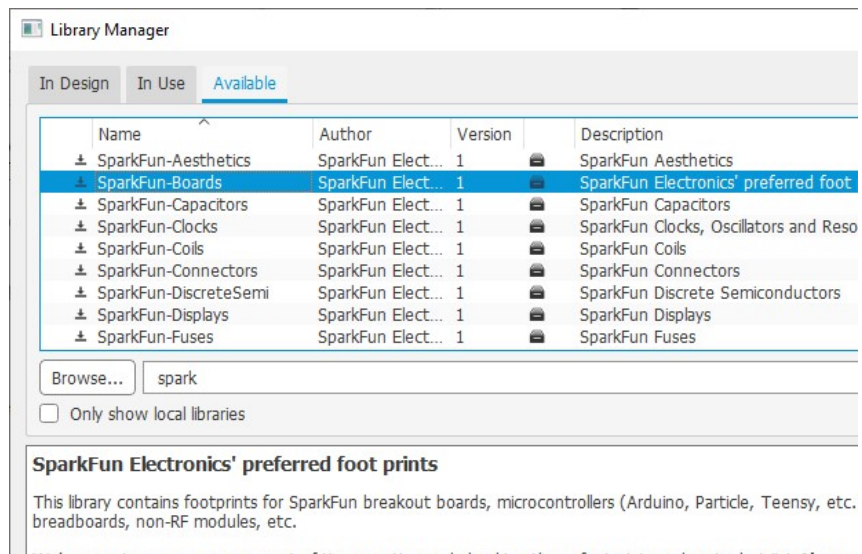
Library Manager

In Design | In Use | Available

| Name | Author | Version | | Description |
|---|---|---|---|---|
| SparkFun-Aesthetics | SparkFun Elect... | 1 | | SparkFun Aesthetics |
| SparkFun-Boards | SparkFun Elect... | 1 | | SparkFun Electronics' preferred foot |
| SparkFun-Capacitors | SparkFun Elect... | 1 | | SparkFun Capacitors |
| SparkFun-Clocks | SparkFun Elect... | 1 | | SparkFun Clocks, Oscillators and Reso |
| SparkFun-Coils | SparkFun Elect... | 1 | | SparkFun Coils |
| SparkFun-Connectors | SparkFun Elect... | 1 | | SparkFun Connectors |
| SparkFun-DiscreteSemi | SparkFun Elect... | 1 | | SparkFun Discrete Semiconductors |
| SparkFun-Displays | SparkFun Elect... | 1 | | SparkFun Displays |
| SparkFun-Fuses | SparkFun Elect... | 1 | | SparkFun Fuses |

Browse... spark

Only show local libraries

SparkFun Electronics' preferred foot prints

This library contains footprints for SparkFun breakout boards, microcontrollers (Arduino, Particle, Teensy, etc. breadboards, non-RF modules, etc.

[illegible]